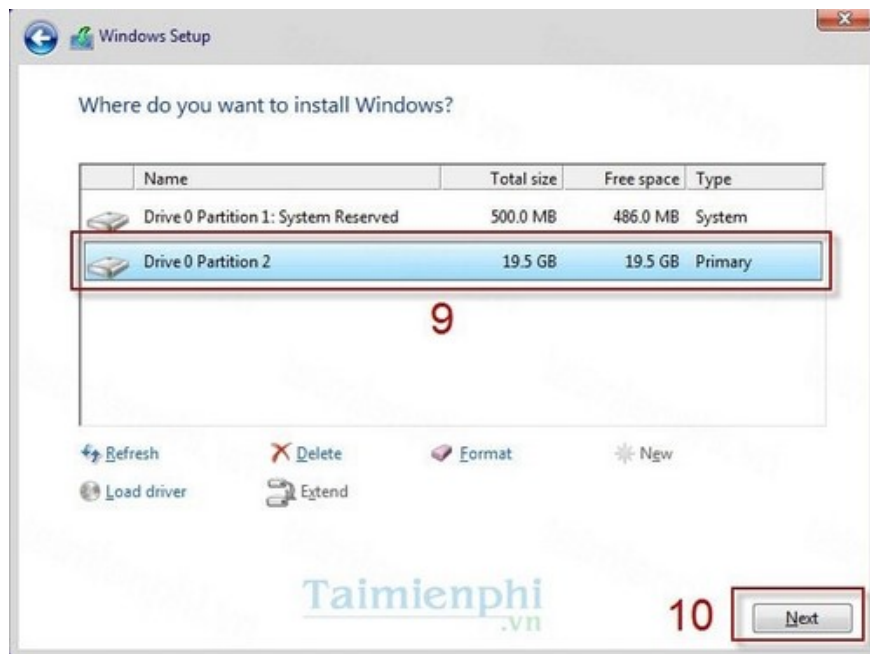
Windows Setup

Where do you want to install Windows?

| Name | Total size | Free space | Type |
|---|---|---|---|
| Drive 0 Partition 1: System Reserved | 500.0 MB | 486.0 MB | System |
| Drive 0 Partition 2 | 19.5 GB | 19.5 GB | Primary |

9

Refresh Delete Format New
Load driver Extend

Taimienphi .vn

10 Next